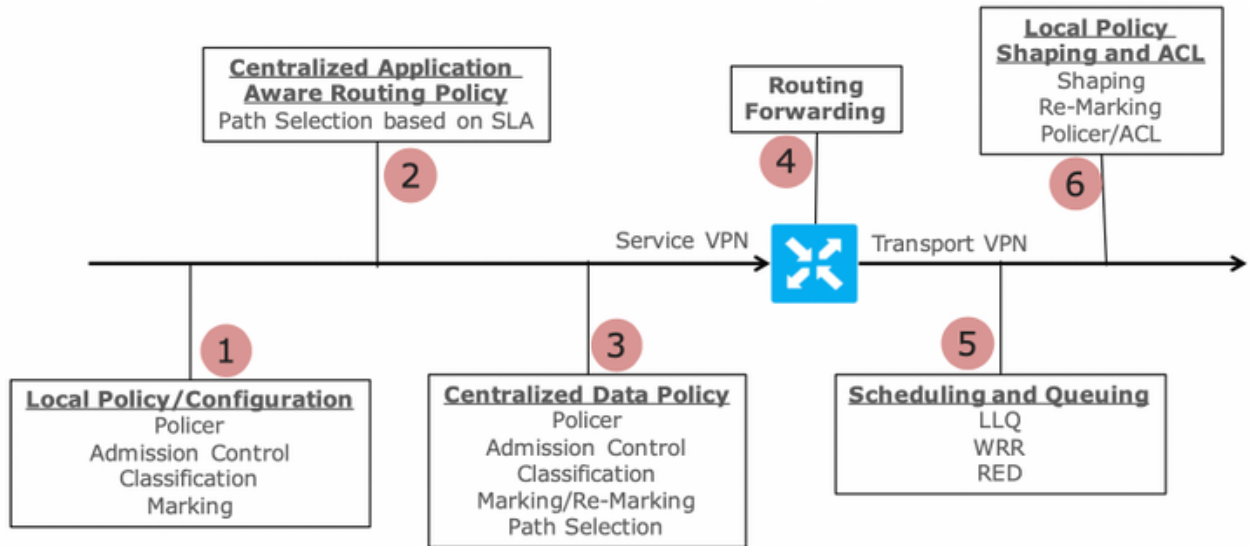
Centralized Application Aware Routing Policy
Path Selection based on SLA

2

Routing Forwarding

4

Local Policy Shaping and ACL
Shaping
Re-Marking
Policer/ACL

6

Service VPN

Transport VPN

1

Local Policy/Configuration
Policer
Admission Control
Classification
Marking

3

Centralized Data Policy
Policer
Admission Control
Classification
Marking/Re-Marking
Path Selection

5

Scheduling and Queuing
LLQ
WRR
RED